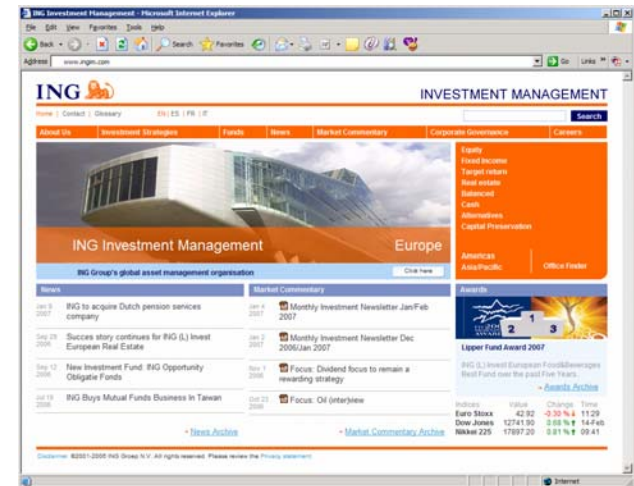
ING Investment Management - Microsoft Internet Explorer

File Edit View Favorites Tools Help

Back Search Favorites

Address www.ingim.com

Go Links

ING

INVESTMENT MANAGEMENT

Home | Contact | Glossary EN | ES | FR | IT

Search

About Us | Investment Strategies | Funds | News | Market Commentary | Corporate Governance | Careers

Equity
Fixed Income
Target return
Real estate
Balanced
Cash
Alternatives
Capital Preservation

ING Investment Management

Europe

Americas
Asia/Pacific

Office Finder

ING Group's global asset management organisation

Click here

News

Jan 9 2007 ING to acquire Dutch pension services company

Sep 29 2006 Succes story continues for ING (L) Invest European Real Estate

Sep 12 2006 New Investment Fund: ING Opportunity Obligatie Fonds

Jul 19 2006 ING Buys Mutual Funds Business In Taiwan

› News Archive

Market Commentary

Jan 4 2007 Monthly Investment Newsletter Jan/Feb 2007

Jan 2 2007 Monthly Investment Newsletter Dec 2006/Jan 2007

Nov 1 2006 Focus: Dividend focus to remain a rewarding strategy

Oct 23 2006 Focus: Oil (inter)view

› Market Commentary Archive

Awards

Lipper Fund Award 2007

ING (L) Invest European Food&Beverages Best Fund over the past Five Years.

› Awards Archive

| Indices | Value | Change | Time |
|---|---|---|---|
| Euro Stoxx | 42.92 | -0.30 % | 11:29 |
| Dow Jones | 12741.90 | 0.08 % | 14-Feb |
| Nikkei 225 | 17897.20 | 0.81 % | 09:41 |

Disclaimer ©2001-2006 ING Groep N.V. All rights reserved. Please review the Privacy statement

Internet